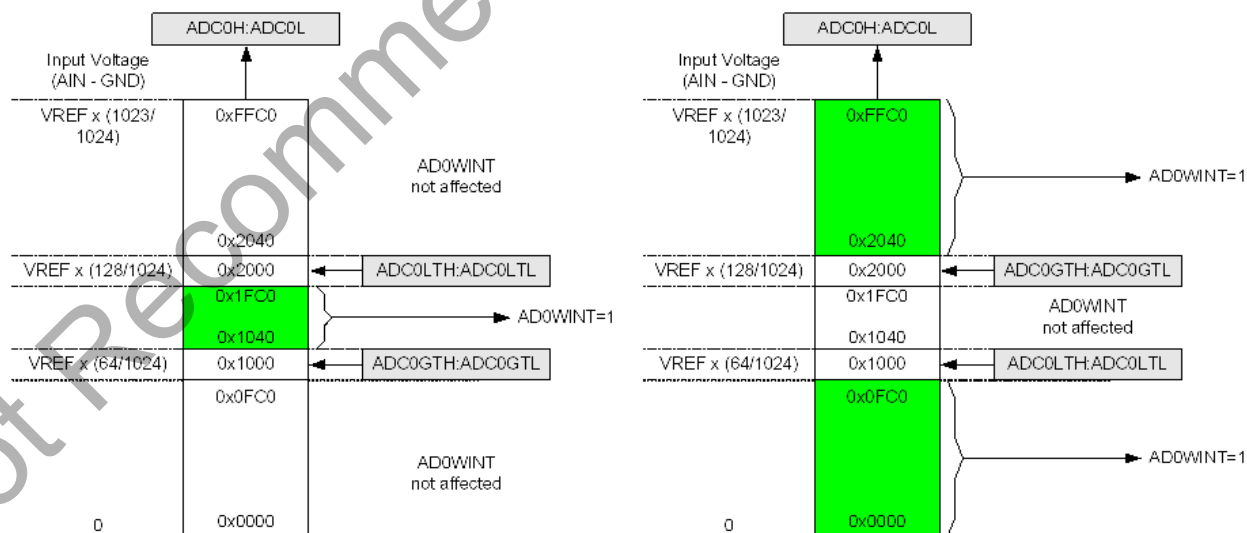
ADC0H:ADC0L

Input Voltage (AIN - GND)

VREF x (1023/ 1024)

0xFFC0

AD0WINT not affected

0x2040

VREF x (128/1024)

0x2000

ADC0LTH:ADC0LTL

0x1FC0

AD0WINT=1

0x1040

VREF x (64/1024)

0x1000

ADC0GTH:ADC0GTL

0x0FC0

AD0WINT not affected

0

0x0000

ADC0H:ADC0L

Input Voltage (AIN - GND)

VREF x (1023/ 1024)

0xFFC0

AD0WINT=1

0x2040

VREF x (128/1024)

0x2000

ADC0GTH:ADC0GTL

0x1FC0

AD0WINT not affected

0x1040

VREF x (64/1024)

0x1000

ADC0LTH:ADC0LTL

0x0FC0

AD0WINT=1

0

0x0000